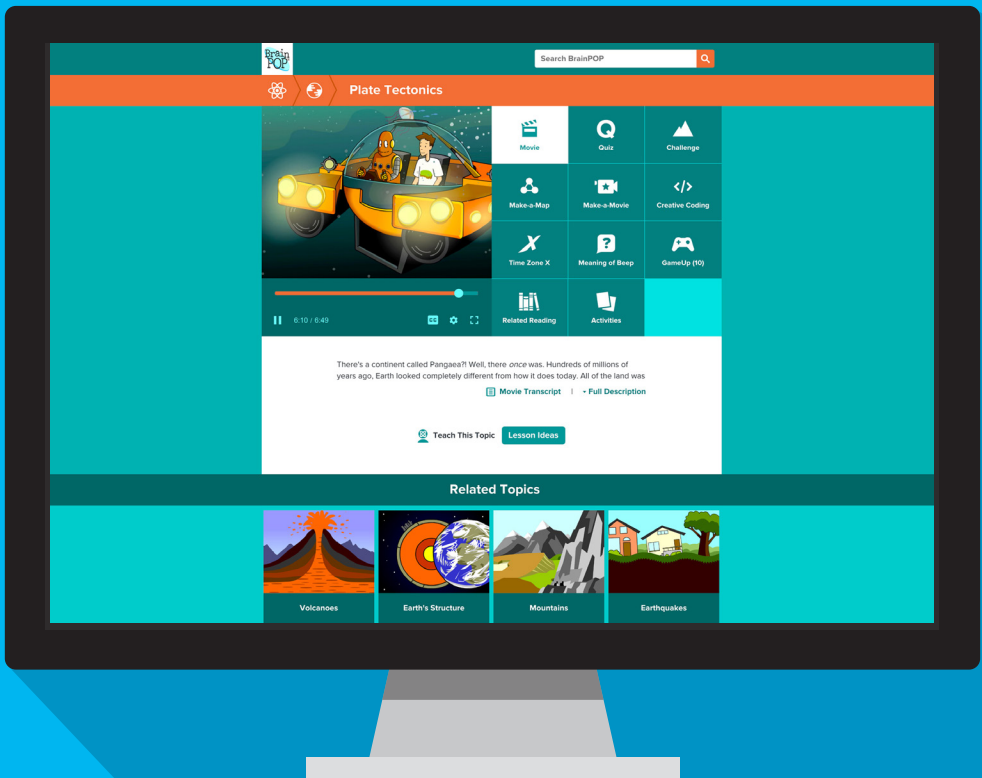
Brain POP

Search BrainPOP

Plate Tectonics

Movie

Quiz

Challenge

Make-a-Map

Make-a-Movie

Creative Coding

Time Zone X

Meaning of Beep

GameUp (10)

Related Reading

Activities

6:10 / 6:49

There's a continent called Pangaea?! Well, there *once* was. Hundreds of millions of years ago, Earth looked completely different from how it does today. All of the land was

Movie Transcript | Full Description

Teach This Topic Lesson Ideas

Related Topics

Volcanoes

Earth's Structure

Mountains

Earthquakes